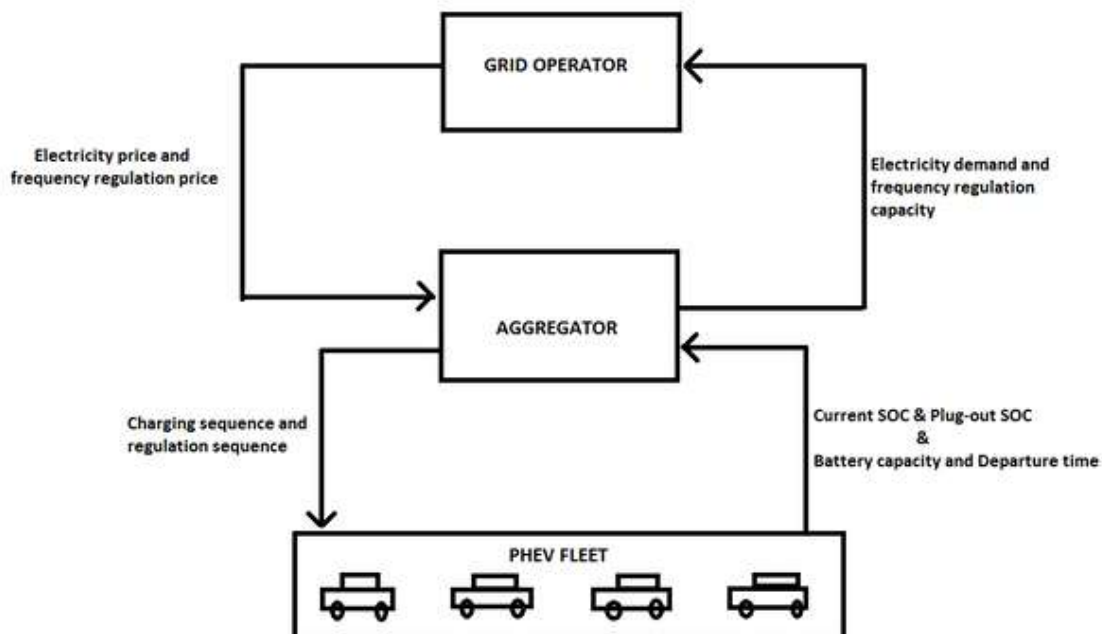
GRID OPERATOR

Electricity price and frequency regulation price

Electricity demand and frequency regulation capacity

AGGREGATOR

Charging sequence and regulation sequence

Current SOC & Plug-out SOC
&
Battery capacity and Departure time

PHEV FLEET